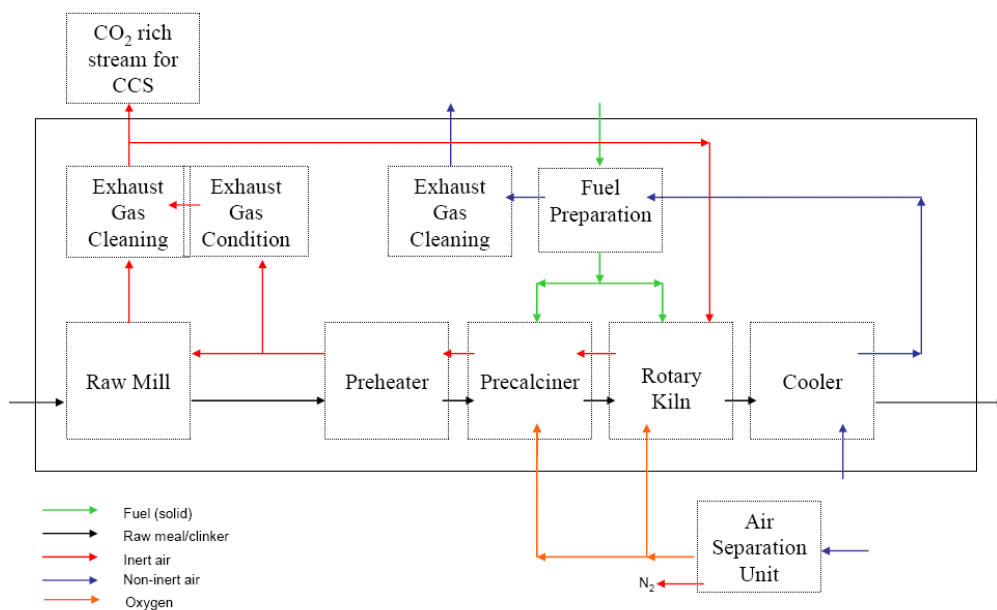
$CO_2$ rich stream for CCS

Exhaust Gas Cleaning

Exhaust Gas Condition

Exhaust Gas Cleaning

Fuel Preparation

Raw Mill

Preheater

Precalciner

Rotary Kiln

Cooler

Air Separation Unit

$N_2$

Fuel (solid)

Raw meal/clinker

Inert air

Non-inert air

Oxygen